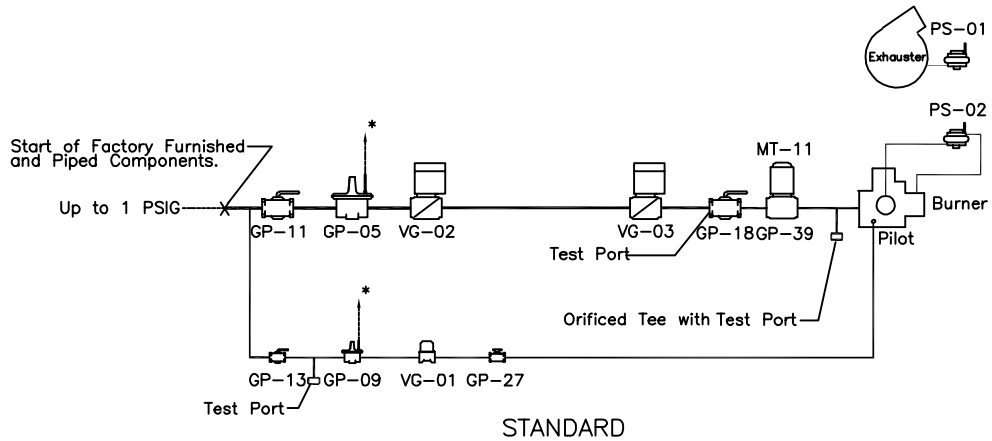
PS-01
Exhauster
PS-02
Start of Factory Furnished and Piped Components.
*
MT-11
Up to 1 PSIG
Burner
GP-11 GP-05 VG-02
VG-03 GP-18 GP-39
Pilot
Test Port
Orificed Tee with Test Port
*
GP-13 GP-09 VG-01 GP-27
Test Port
STANDARD